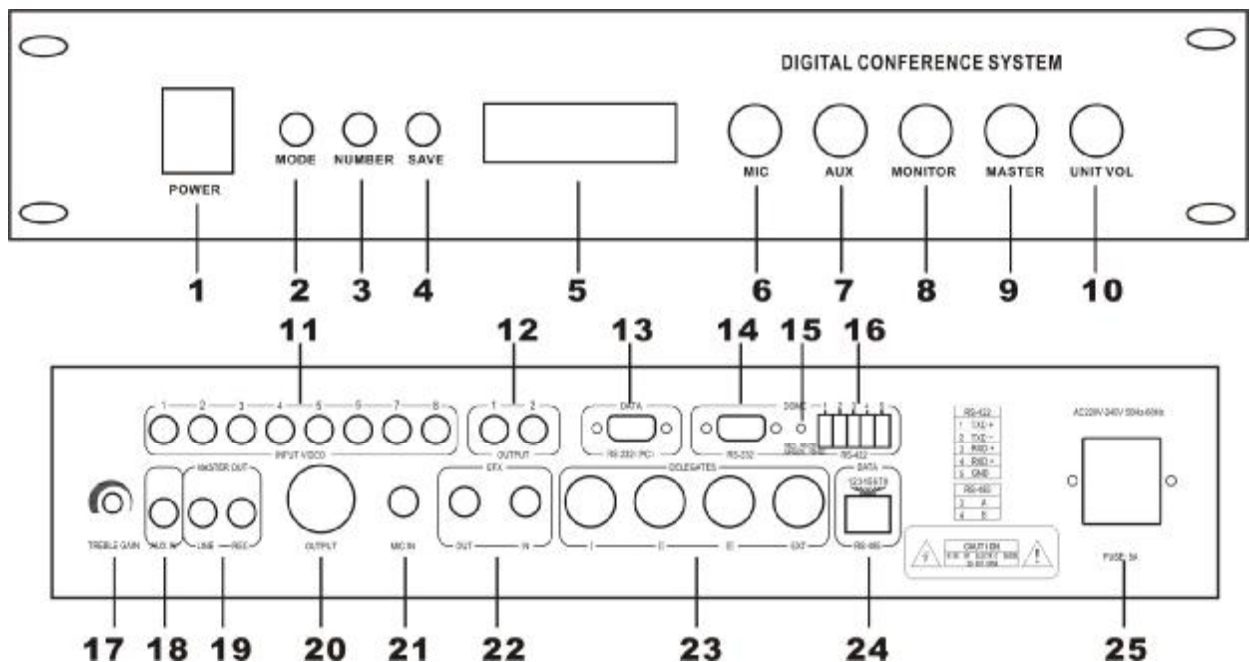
DIGITAL CONFERENCE SYSTEM

POWER

MODE

NUMBER

SAVE

MIC

AUX

MONITOR

MASTER

UNIT VOL

1 2 3 4 5 6 7 8 9 10

11 12 13 14 15 16

1 2 3 4 5 6 7 8

INPUT VIDEO

1 2

OUTPUT

DATA

RS-232 (PC)

DOME

RS-232

1 2 3 4 5

RS-422

RS-422

1 TXD +

2 TXD -

3 RXD +

4 RXD -

5 GND

RS-485

3 A

4 B

AC220V-240V 50Hz-60Hz

MASTER OUT

AUX IN

LINE

REC

TREBLE GAIN

OUTPUT

MIC IN

EFX

OUT

IN

DELEGATES

I

II

III

EXT

DATA

12345678

RS-485

CAUTION

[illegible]

FUSE: 5A

17 18 19 20 21 22 23 24 25